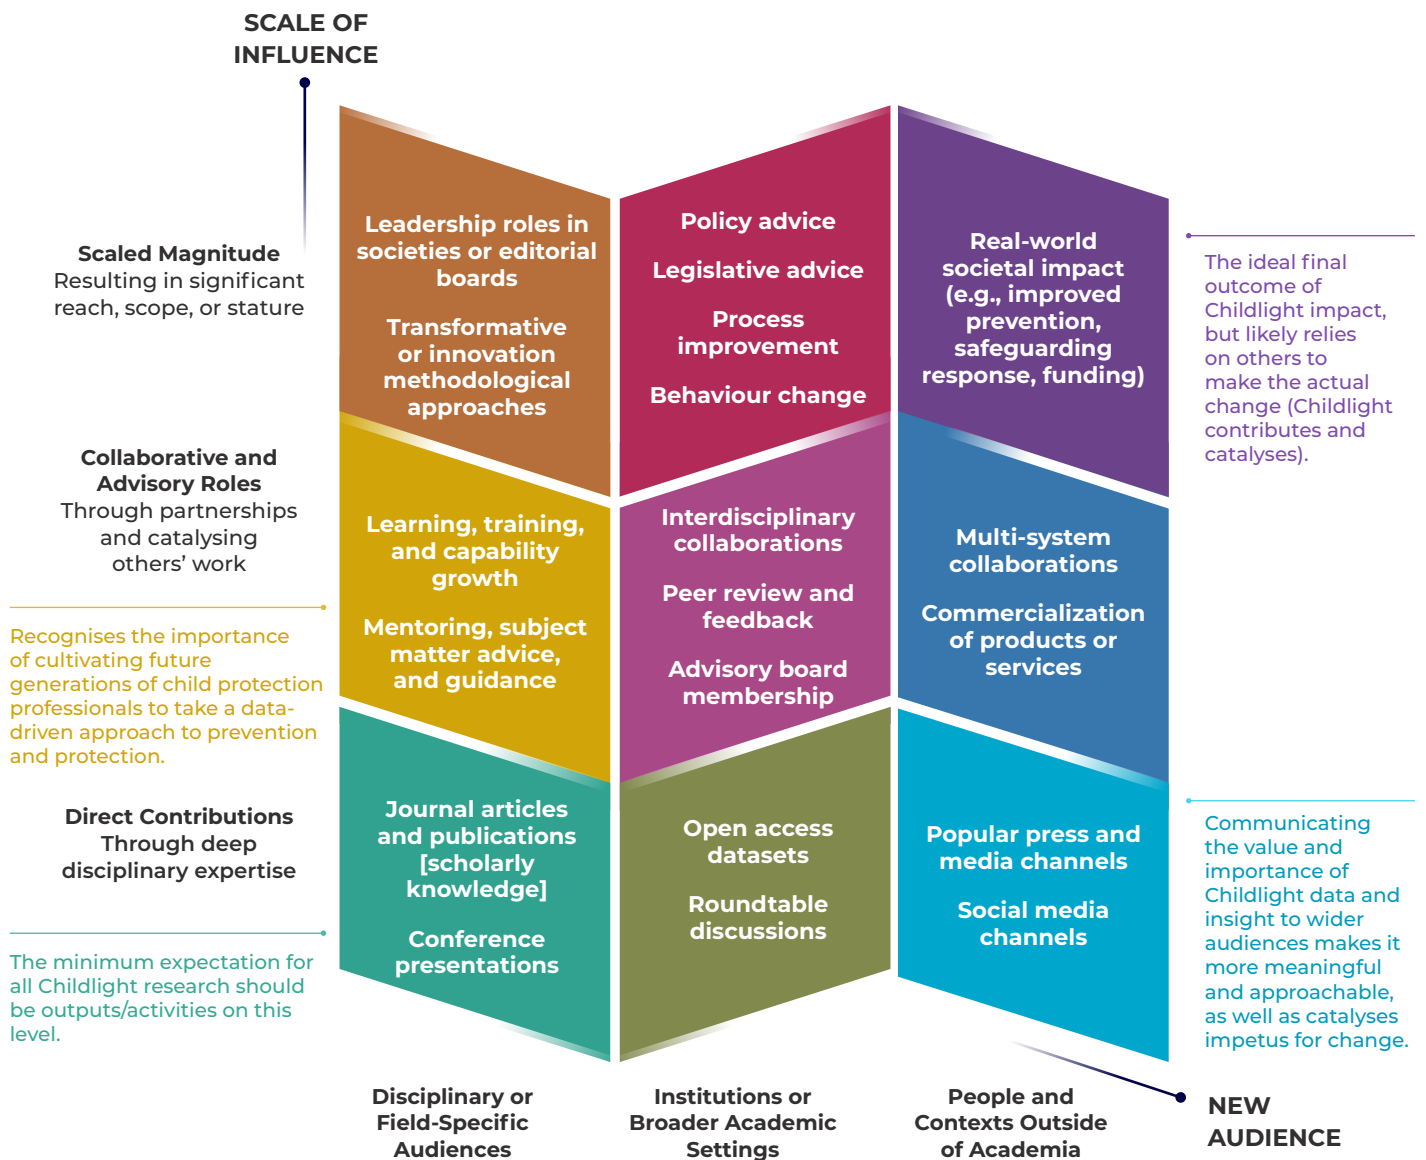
SCALE OF INFLUENCE

Scaled Magnitude
Resulting in significant reach, scope, or stature

Collaborative and Advisory Roles
Through partnerships and catalysing others' work

Recognises the importance of cultivating future generations of child protection professionals to take a data-driven approach to prevention and protection.

Direct Contributions
Through deep disciplinary expertise

The minimum expectation for all Childlight research should be outputs/activities on this level.

Leadership roles in societies or editorial boards

Transformative or innovation methodological approaches

Learning, training, and capability growth

Mentoring, subject matter advice, and guidance

Journal articles and publications [scholarly knowledge]

Conference presentations

Policy advice

Legislative advice

Process improvement

Behaviour change

Interdisciplinary collaborations

Peer review and feedback

Advisory board membership

Open access datasets

Roundtable discussions

Real-world societal impact (e.g., improved prevention, safeguarding response, funding)

Multi-system collaborations

Commercialization of products or services

Popular press and media channels

Social media channels

The ideal final outcome of Childlight impact, but likely relies on others to make the actual change (Childlight contributes and catalyses).

Communicating the value and importance of Childlight data and insight to wider audiences makes it more meaningful and approachable, as well as catalyses impetus for change.

Disciplinary or Field-Specific Audiences

Institutions or Broader Academic Settings

People and Contexts Outside of Academia

NEW AUDIENCE